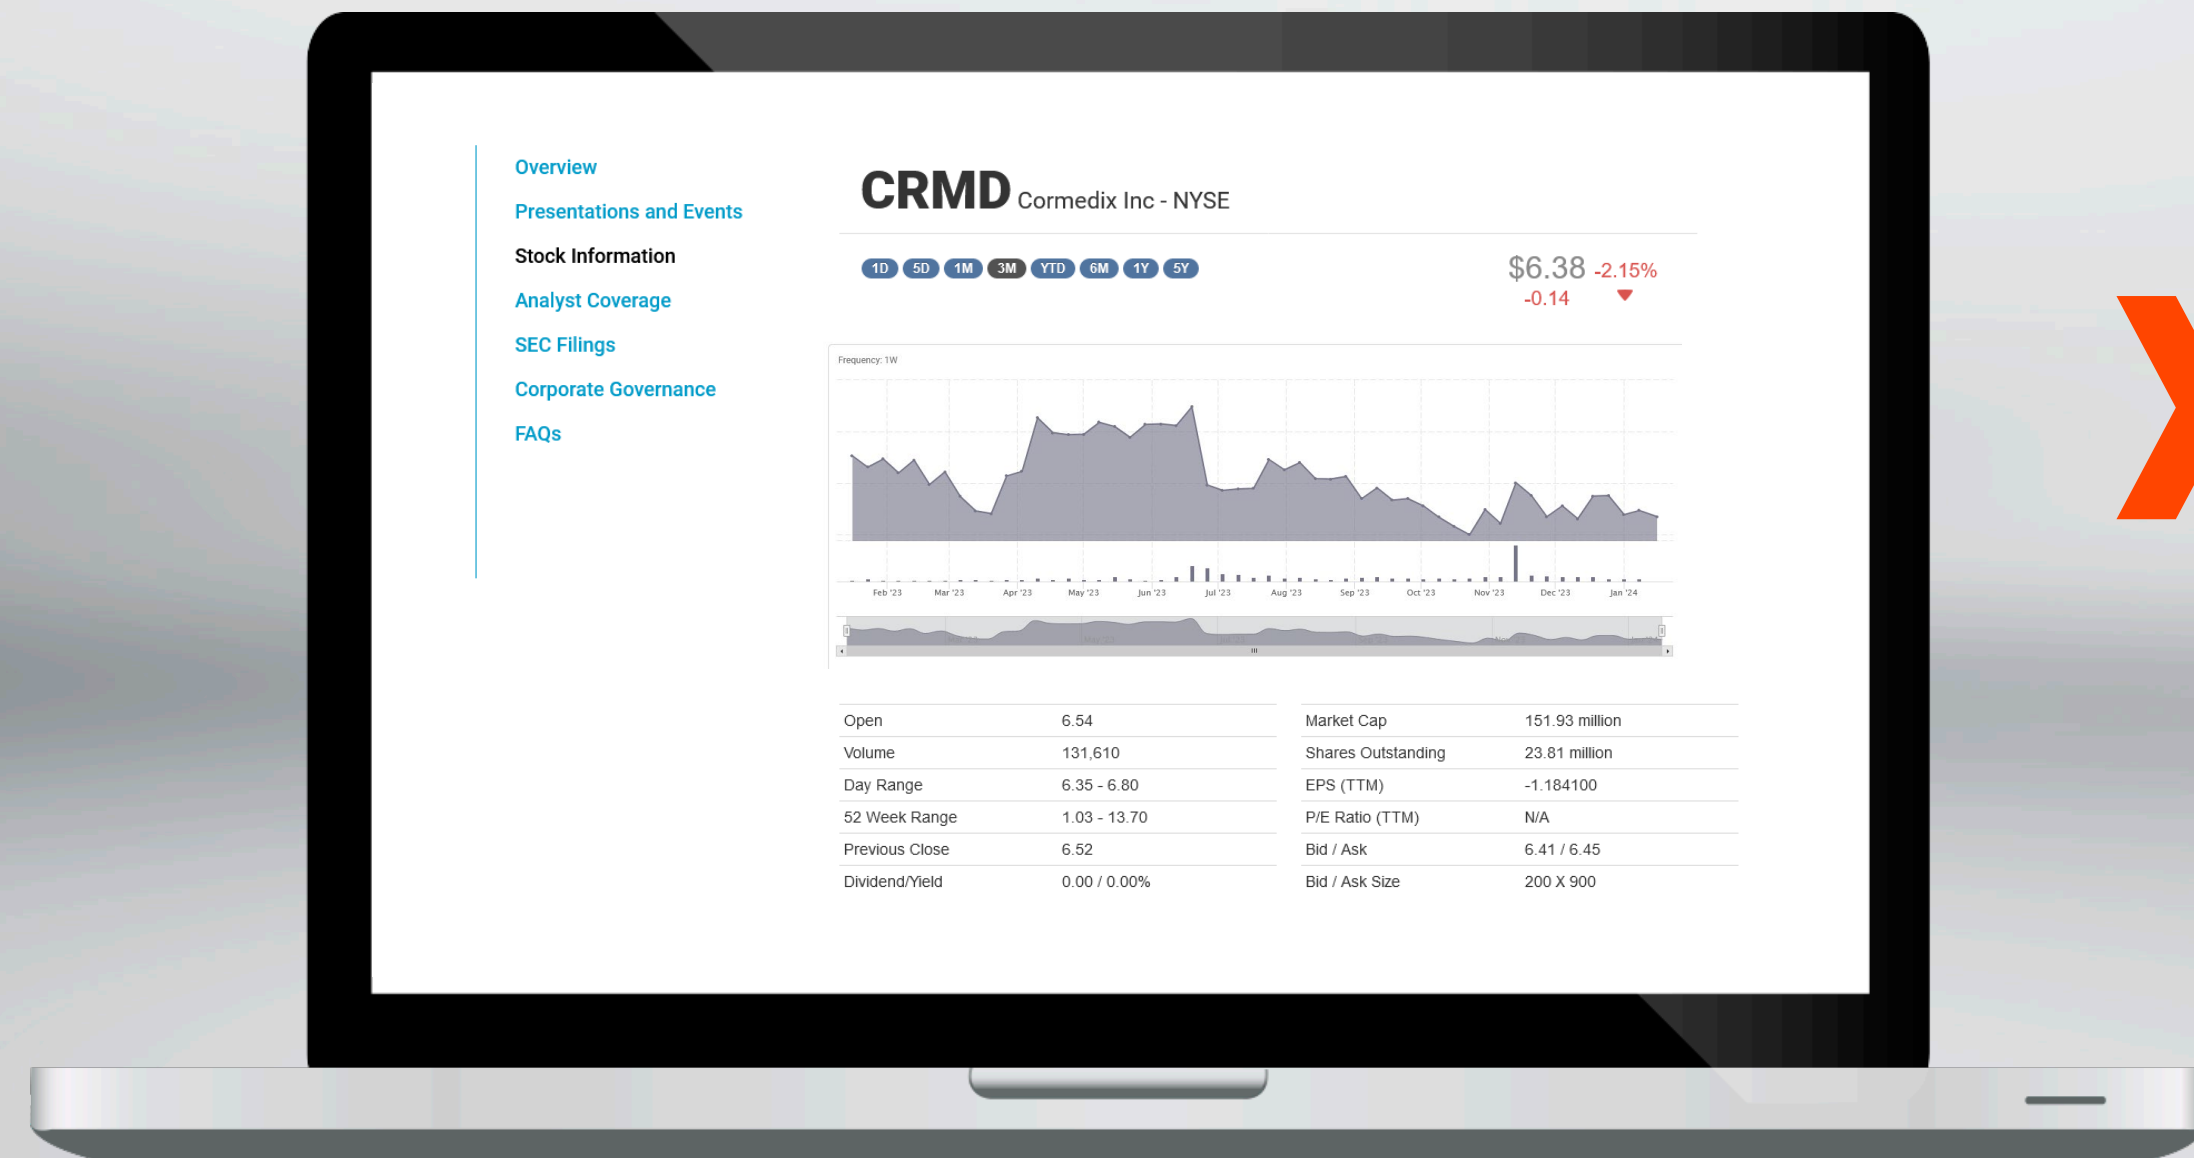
Overview

Presentations and Events

Stock Information

Analyst Coverage

SEC Filings

Corporate Governance

FAQs

CRMD Cormedix Inc - NYSE

1D 5D 1M 3M YTD 6M 1Y 5Y

$6.38 -2.15%
-0.14

Frequency: 1W

Feb '23 Mar '23 Apr '23 May '23 Jun '23 Jul '23 Aug '23 Sep '23 Oct '23 Nov '23 Dec '23 Jan '24

| Open | 6.54 |
|---|---|
| Volume | 131,610 |
| Day Range | 6.35 - 6.80 |
| 52 Week Range | 1.03 - 13.70 |
| Previous Close | 6.52 |
| Dividend/Yield | 0.00 / 0.00% |

| Market Cap | 151.93 million |
|---|---|
| Shares Outstanding | 23.81 million |
| EPS (TTM) | -1.184100 |
| P/E Ratio (TTM) | N/A |
| Bid / Ask | 6.41 / 6.45 |
| Bid / Ask Size | 200 X 900 |